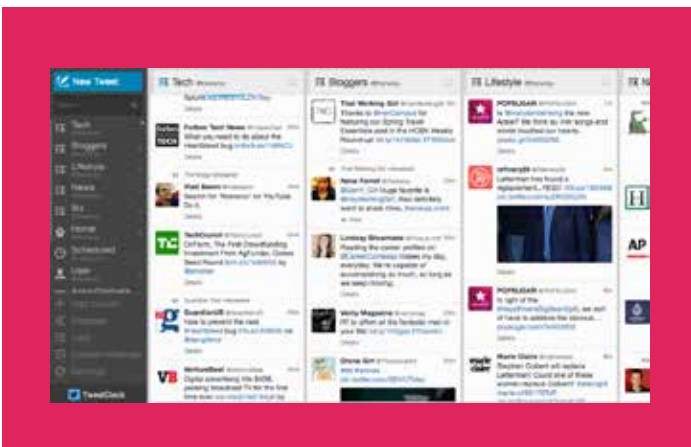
New Tweet

Tech
Bloggers
Lifestyle
News
Biz
Home
Scheduled
User

TweetDeck

Tech

Forbes Tech News
Matt Beam
TechCrunch
GuardianUS
VentureBeat

Bloggers

That Working Girl
Nena Farrell
Lindsay Brownlee
Verily Magazine
Drone Girl

Lifestyle

POPSUGAR
urlovely
POPSUGAR
Marie Claire

N